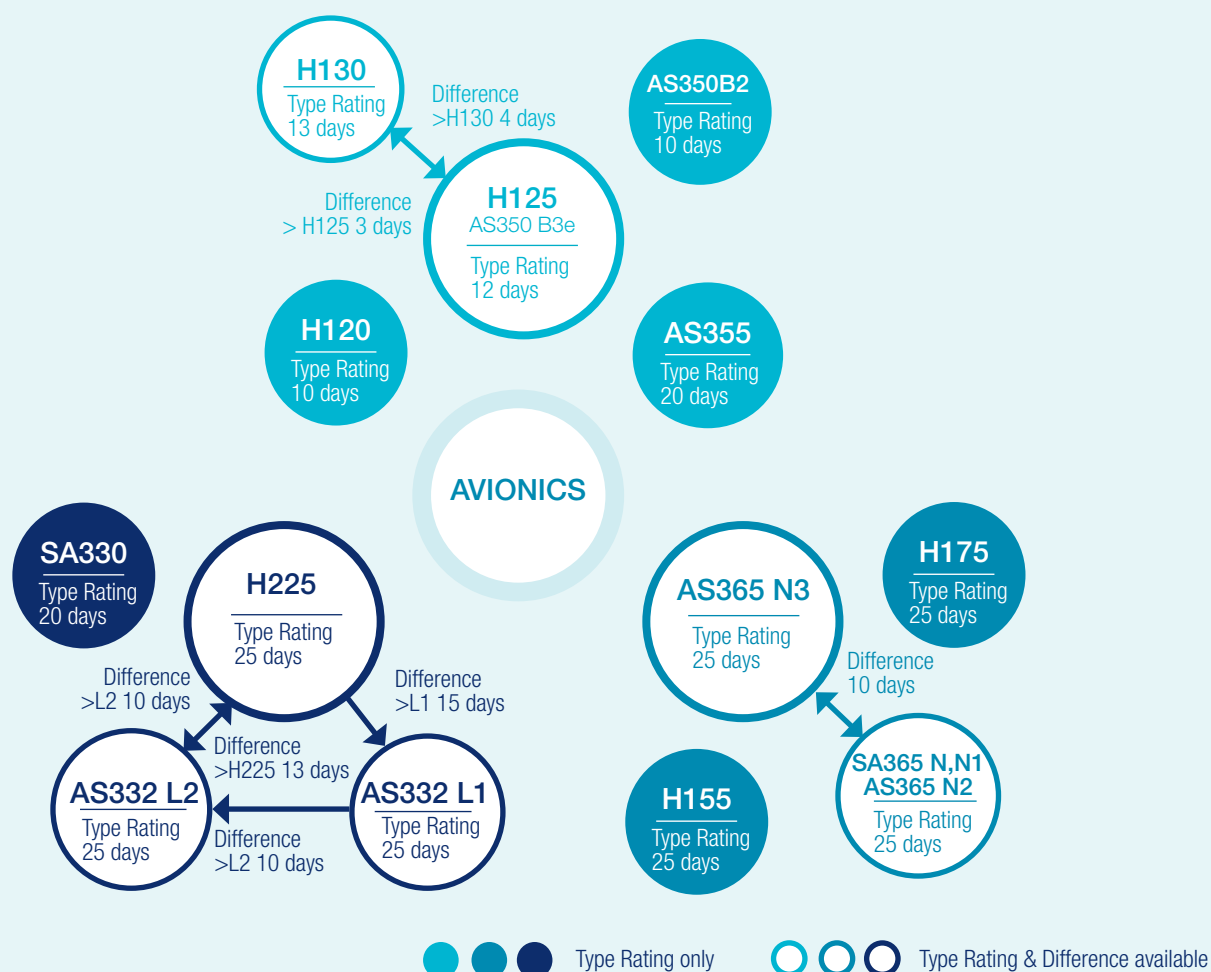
H130
Type Rating
13 days

Difference
>H130 4 days

AS350B2
Type Rating
10 days

Difference
> H125 3 days

H125
AS350 B3e
Type Rating
12 days

H120
Type Rating
10 days

AS355
Type Rating
20 days

AVIONICS

SA330
Type Rating
20 days

H225
Type Rating
25 days

Difference
>L2 10 days

Difference
>L1 15 days

Difference
>H225 13 days

AS332 L2
Type Rating
25 days

AS332 L1
Type Rating
25 days

Difference
>L2 10 days

AS365 N3
Type Rating
25 days

H175
Type Rating
25 days

Difference
10 days

SA365 N,N1
AS365 N2
Type Rating
25 days

H155
Type Rating
25 days

Type Rating only

Type Rating & Difference available